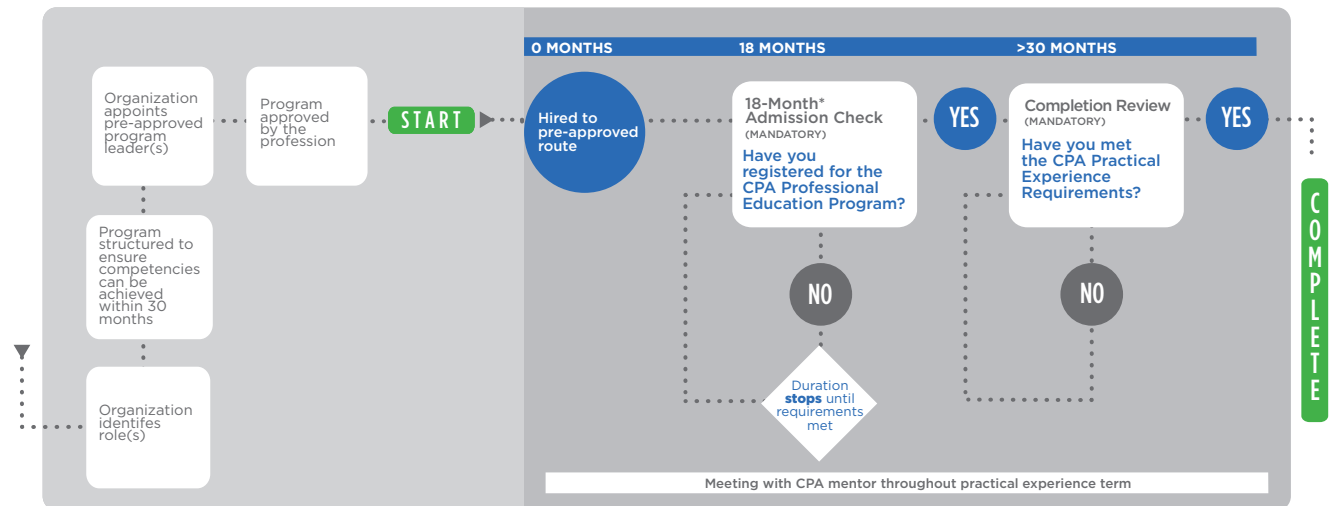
0 MONTHS
18 MONTHS
>30 MONTHS

Organization appoints pre-approved program leader(s)

Program approved by the profession

START

Hired to pre-approved route

18-Month* Admission Check
(MANDATORY)
Have you registered for the CPA Professional Education Program?

YES

Completion Review
(MANDATORY)
Have you met the CPA Practical Experience Requirements?

YES

COMPLETE

Program structured to ensure competencies can be achieved within 30 months

NO

NO

Duration **stops** until requirements met

Organization identifes role(s)

Meeting with CPA mentor throughout practical experience term